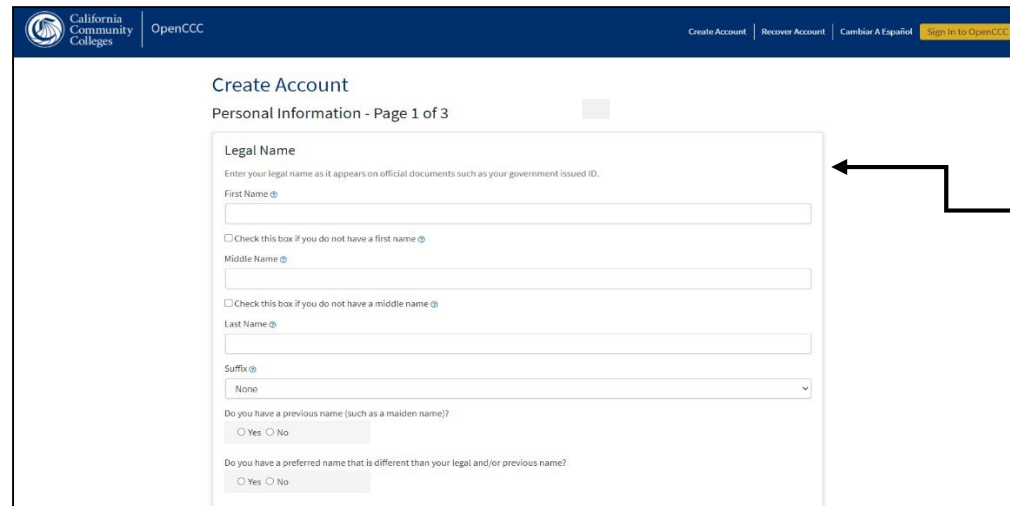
California Community Colleges | OpenCCC

Create Account | Recover Account | Cambiar A Español | Sign In to OpenCCC

Create Account

Personal Information - Page 1 of 3

Legal Name

Enter your legal name as it appears on official documents such as your government issued ID.

First Name

☐ Check this box if you do not have a first name

Middle Name

☐ Check this box if you do not have a middle name

Last Name

Suffix

None

Do you have a previous name (such as a maiden name)?

○ Yes ○ No

Do you have a preferred name that is different than your legal and/or previous name?

○ Yes ○ No